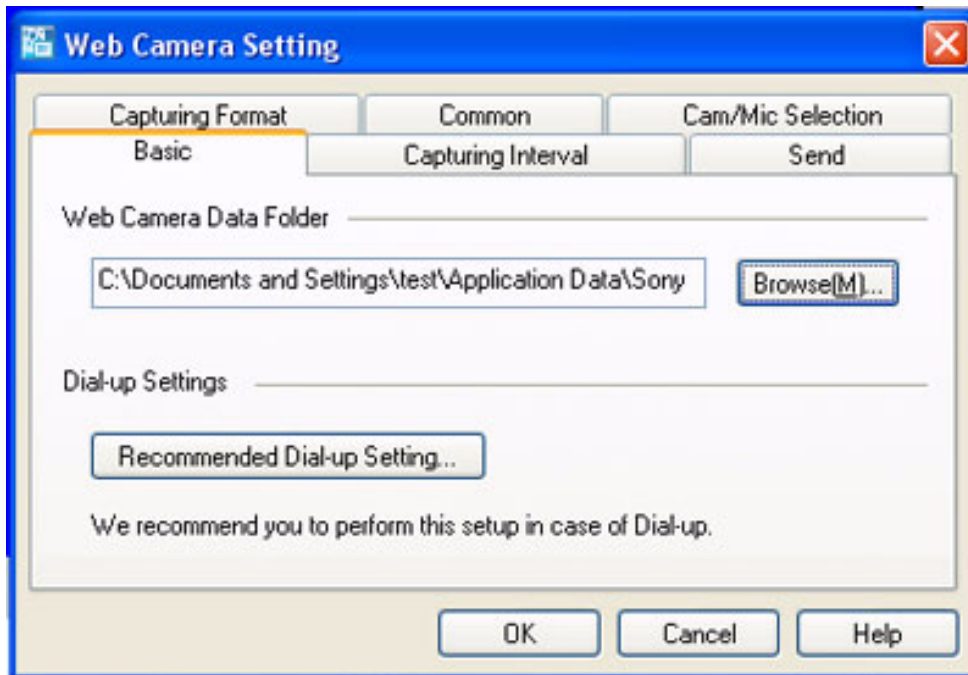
Web Camera Setting

Capturing Format | Common | Cam/Mic Selection

Basic | Capturing Interval | Send

Web Camera Data Folder

C:\Documents and Settings\test\Application Data\Sony

Browse(M)...

Dial-up Settings

Recommended Dial-up Setting...

We recommend you to perform this setup in case of Dial-up.

OK

Cancel

Help